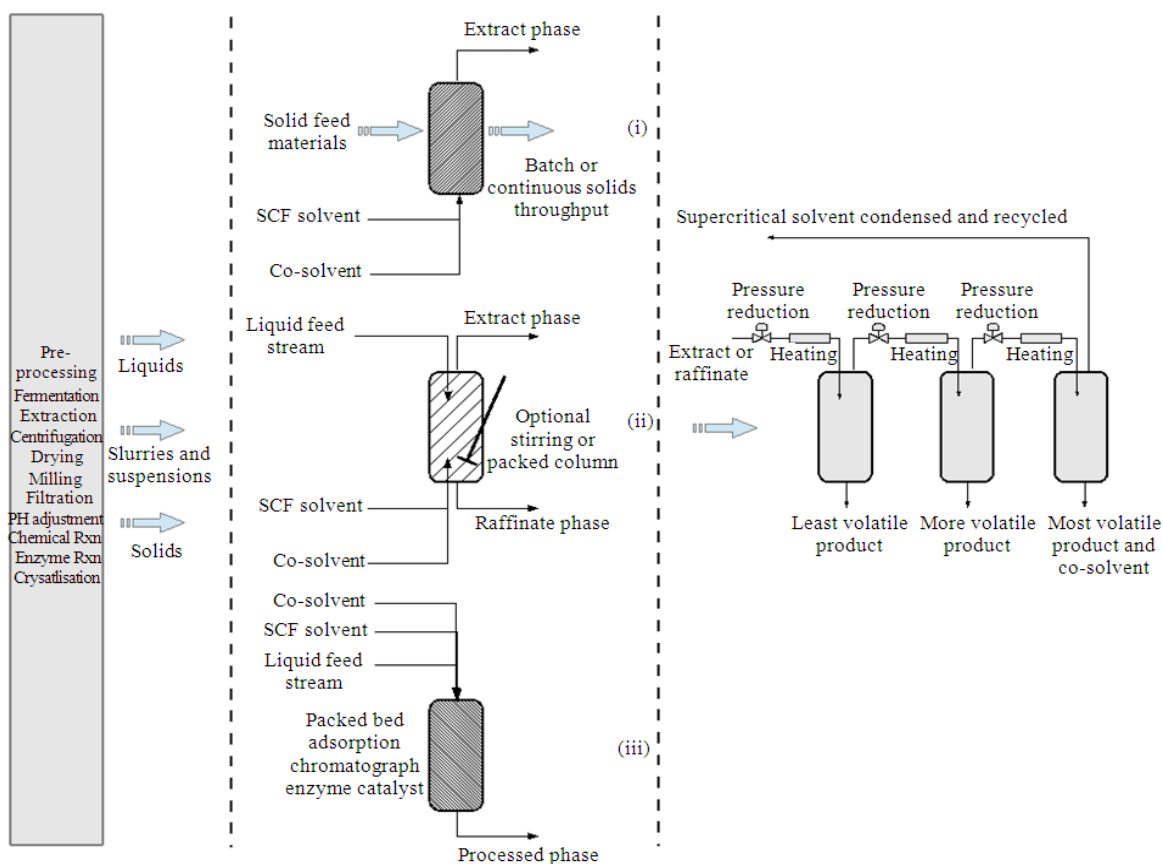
Pre-processing
Fermentation
Extraction
Centrifugation
Drying
Milling
Filtration
PH adjustment
Chemical Rxn
Enzyme Rxn
Crysatlisation

Liquids

Slurries and suspensions

Solids

Extract phase

Solid feed materials

Batch or continuous solids throughput

(i)

SCF solvent

Co-solvent

Liquid feed stream

Extract phase

Optional stirring or packed column

(ii)

SCF solvent

Raffinate phase

Co-solvent

Co-solvent

SCF solvent

Liquid feed stream

Packed bed adsorption chromatograph enzyme catalyst

(iii)

Processed phase

Supercritical solvent condensed and recycled

Pressure reduction

Pressure reduction

Pressure reduction

Extract or raffinate

Heating

Heating

Heating

Least volatile product

More volatile product

Most volatile product and co-solvent